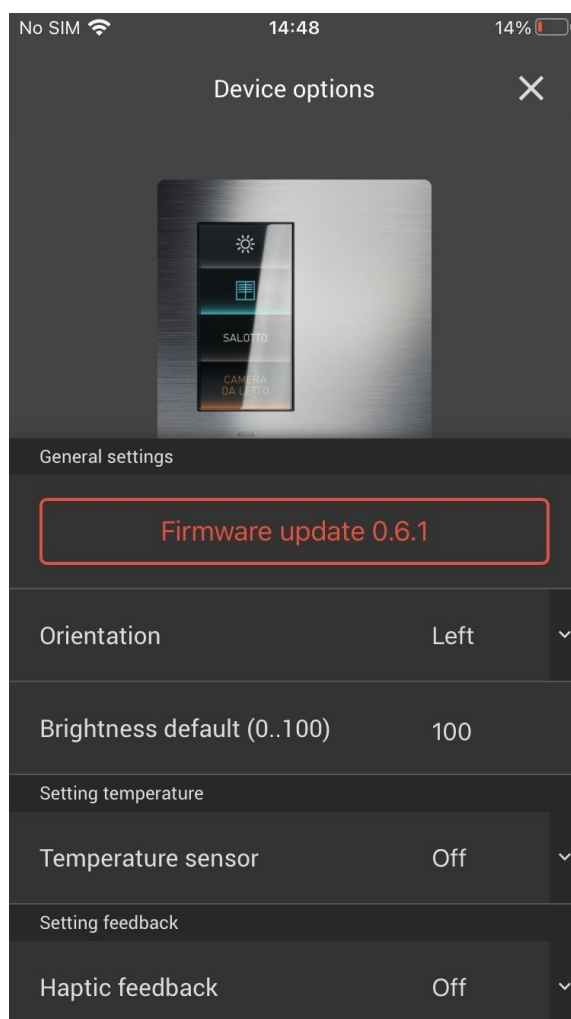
No SIM 14:48 14%

Device options

SALOTTO

CAMERA DA LETTO

General settings

Firmware update 0.6.1

Orientation Left

Brightness default (0..100) 100

Setting temperature

Temperature sensor Off

Setting feedback

Haptic feedback Off